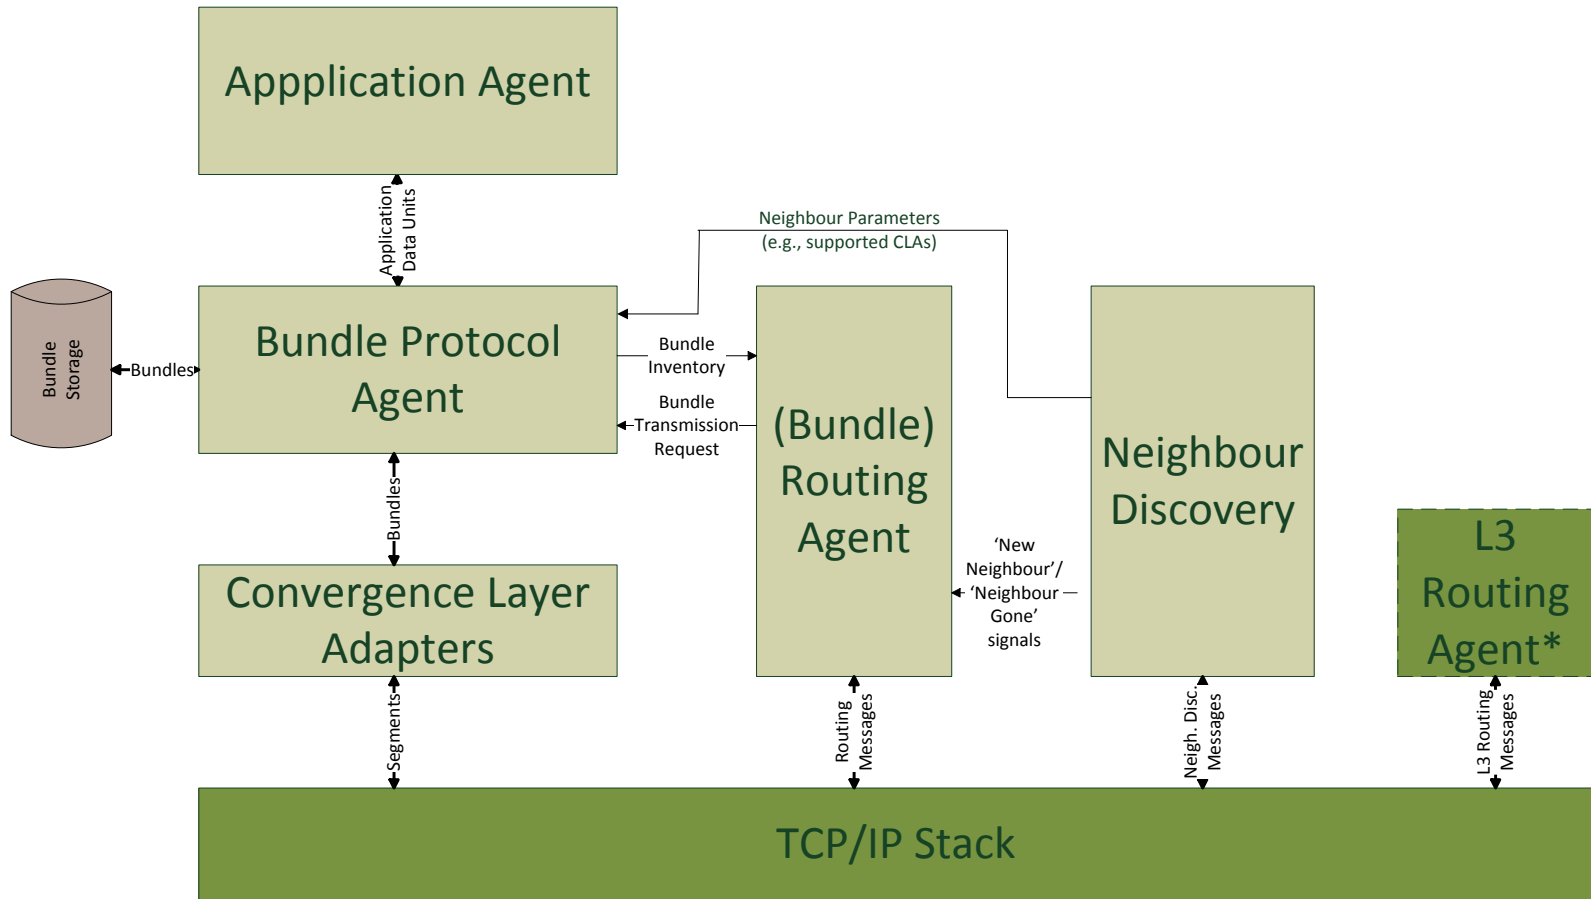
Appplication Agent

Application Data Units

Neighbour Parameters (e.g., supported CLAs)

Bundle Storage

Bundles

Bundle Protocol Agent

Bundle Inventory

Bundle Transmission Request

(Bundle) Routing Agent

Neighbour Discovery

Bundles

Convergence Layer Adapters

'New Neighbour'/ 'Neighbour Gone' signals

L3 Routing Agent*

Segments

Routing Messages

Neigh. Disc. Messages

L3 Routing Messages

TCP/IP Stack